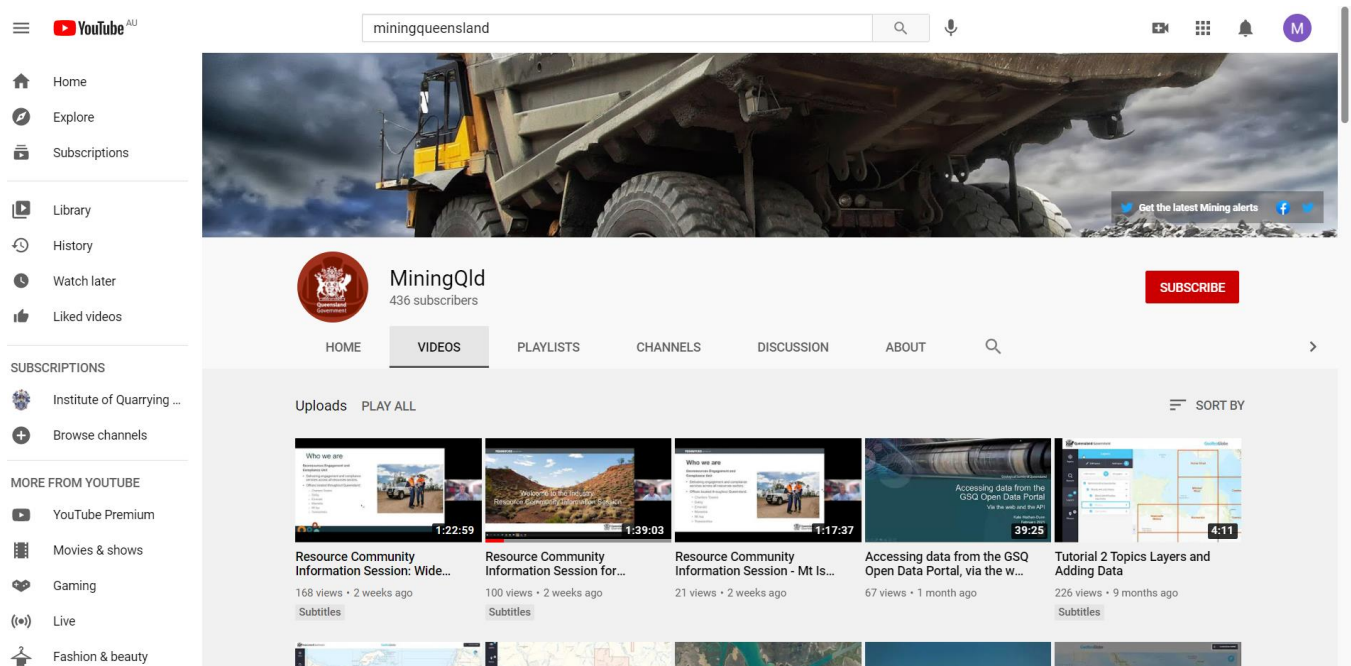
YouTube AU

miningqueensland

Home
Explore
Subscriptions
Library
History
Watch later
Liked videos

SUBSCRIPTIONS
Institute of Quarrying ...
Browse channels

MORE FROM YOUTUBE
YouTube Premium
Movies & shows
Gaming
Live
Fashion & beauty

Get the latest Mining alerts

Queensland Government

MiningQld
436 subscribers

SUBSCRIBE

HOME
VIDEOS
PLAYLISTS
CHANNELS
DISCUSSION
ABOUT

Uploads PLAY ALL
SORT BY

Who we are
1:22:59
Resource Community Information Session: Wide...
168 views • 2 weeks ago
Subtitles

Welcome to the Industry Resource Community Information Session
1:39:03
Resource Community Information Session for...
100 views • 2 weeks ago
Subtitles

Who we are
1:17:37
Resource Community Information Session - Mt Is...
21 views • 2 weeks ago

Accessing data from the GSQ Open Data Portal
Via the web and the API
39:25
Accessing data from the GSQ Open Data Portal, via the w...
67 views • 1 month ago

4:11
Tutorial 2 Topics Layers and Adding Data
226 views • 9 months ago
Subtitles